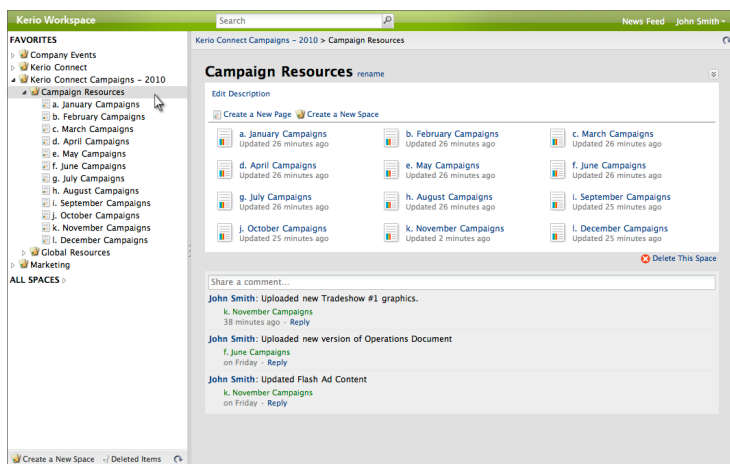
Kerio Workspace
Search
News Feed John Smith

FAVORITES
Company Events
Kerio Connect
Kerio Connect Campaigns – 2010
Campaign Resources
a. January Campaigns
b. February Campaigns
c. March Campaigns
d. April Campaigns
e. May Campaigns
f. June Campaigns
g. July Campaigns
h. August Campaigns
i. September Campaigns
j. October Campaigns
k. November Campaigns
l. December Campaigns
Global Resources
Marketing
ALL SPACES

Create a New Space Deleted Items

Kerio Connect Campaigns – 2010 > Campaign Resources

Campaign Resources rename

Edit Description

Create a New Page Create a New Space

| a. January Campaigns<br>Updated 26 minutes ago | b. February Campaigns<br>Updated 26 minutes ago | c. March Campaigns<br>Updated 26 minutes ago |
|---|---|---|
| d. April Campaigns<br>Updated 26 minutes ago | e. May Campaigns<br>Updated 26 minutes ago | f. June Campaigns<br>Updated 26 minutes ago |
| g. July Campaigns<br>Updated 26 minutes ago | h. August Campaigns<br>Updated 26 minutes ago | i. September Campaigns<br>Updated 25 minutes ago |
| j. October Campaigns<br>Updated 25 minutes ago | k. November Campaigns<br>Updated 2 minutes ago | l. December Campaigns<br>Updated 25 minutes ago |

Delete This Space

Share a comment...

John Smith: Uploaded new Tradeshow #1 graphics.
k. November Campaigns
38 minutes ago · Reply

John Smith: Uploaded new version of Operations Document
f. June Campaigns
on Friday · Reply

John Smith: Updated Flash Ad Content
k. November Campaigns
on Friday · Reply